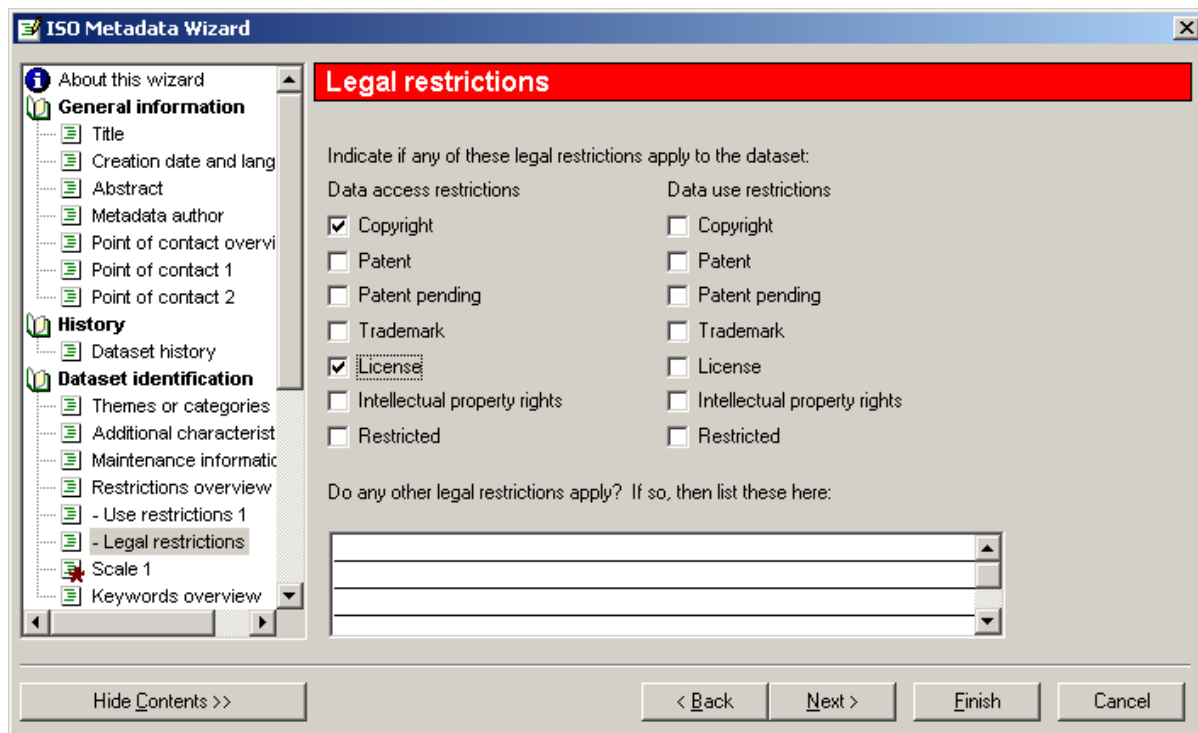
ISO Metadata Wizard

About this wizard
General information
Title
Creation date and lang
Abstract
Metadata author
Point of contact overvi
Point of contact 1
Point of contact 2
History
Dataset history
Dataset identification
Themes or categories
Additional characterist
Maintenance informatic
Restrictions overview
- Use restrictions 1
- Legal restrictions
Scale 1
Keywords overview

Legal restrictions

Indicate if any of these legal restrictions apply to the dataset:

Data access restrictions
Copyright
Patent
Patent pending
Trademark
License
Intellectual property rights
Restricted

Data use restrictions
Copyright
Patent
Patent pending
Trademark
License
Intellectual property rights
Restricted

Do any other legal restrictions apply? If so, then list these here:

Hide Contents >>
< Back
Next >
Finish
Cancel